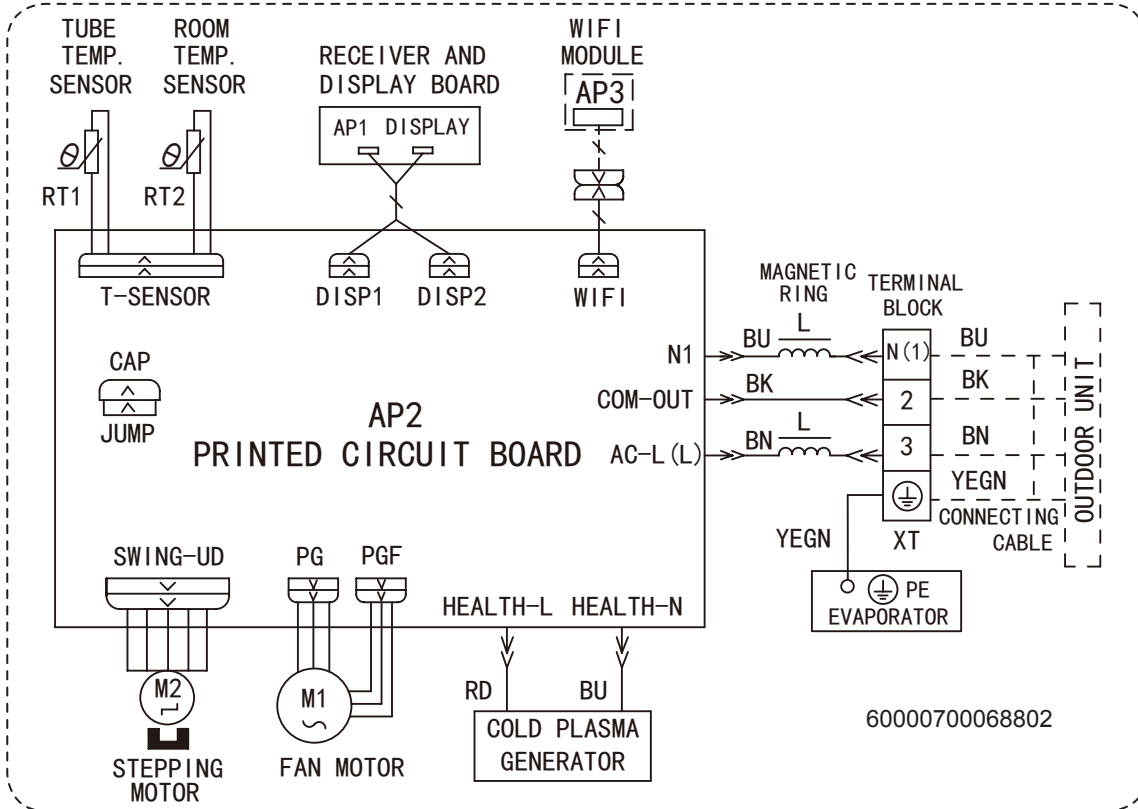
TUBE TEMP. SENSOR

ROOM TEMP. SENSOR

RECEIVER AND DISPLAY BOARD

AP1 DISPLAY

WIFI MODULE

AP3

$\theta$

$\theta$

RT1

RT2

T-SENSOR

DISP1

DISP2

WIFI

MAGNETIC RING

TERMINAL BLOCK

N1

BU

L

N(1)

BU

COM-OUT

BK

2

BK

AC-L(L)

BN

L

3

BN

YEGN

OUTDOOR UNIT

CAP

JUMP

AP2
PRINTED CIRCUIT BOARD

CONNECTING CABLE

YEGN

XT

PE

EVAPORATOR

SWING-UD

PG

PGF

HEALTH-L

HEALTH-N

M2

M1

RD

BU

COLD PLASMA GENERATOR

STEPPING MOTOR

FAN MOTOR

60000700068802